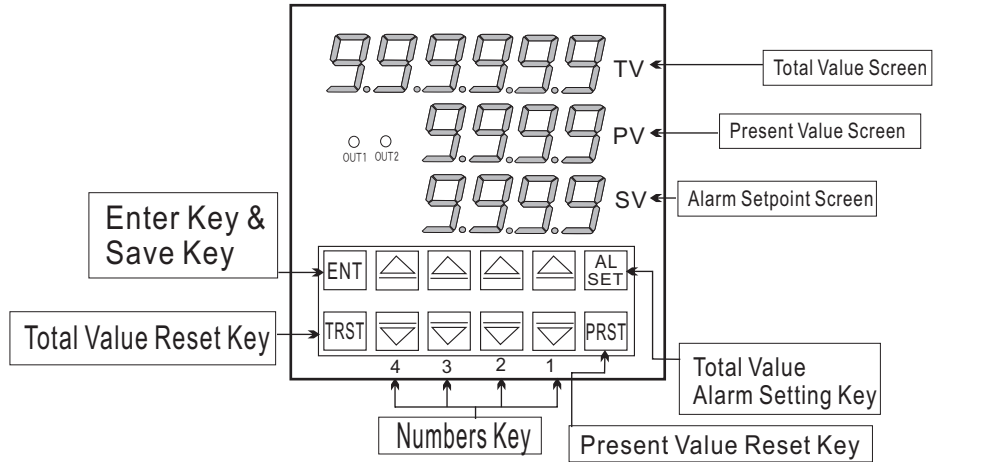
9.9.9.9.9.9 TV
Total Value Screen
9.9.9.9 PV
Present Value Screen
OUT1 OUT2
9.9.9.9 SV
Alarm Setpoint Screen
Enter Key & Save Key
ENT
AL SET
Total Value Reset Key
TRST
PRST
4 3 2 1
Total Value Alarm Setting Key
Numbers Key
Present Value Reset Key